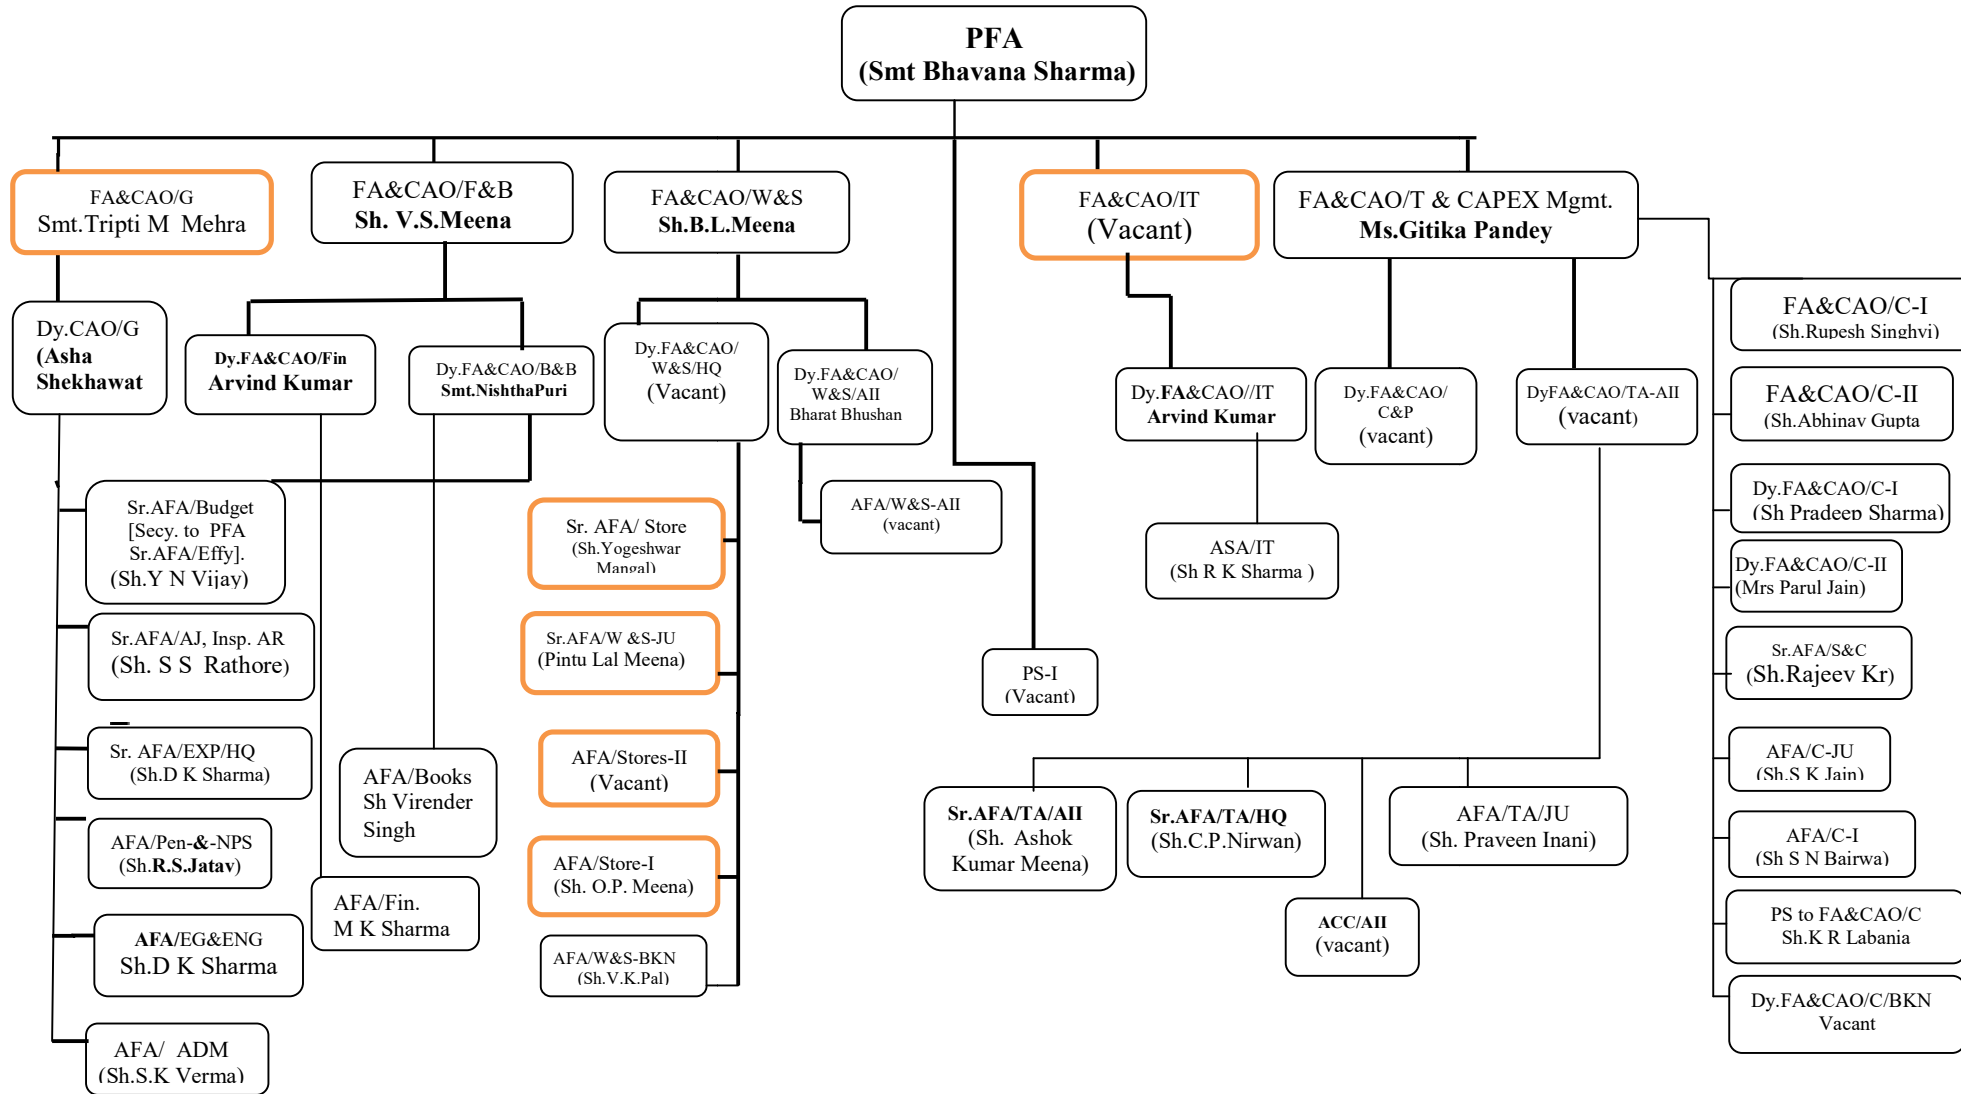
PFA
(Smt Bhavana Sharma)

FA&CAO/G
Smt.Tripti M Mehra

FA&CAO/F&B
Sh. V.S.Meena

FA&CAO/W&S
Sh.B.L.Meena

FA&CAO/IT
(Vacant)

FA&CAO/T & CAPEX Mgmt.
Ms.Gitika Pandey

Dy.CAO/G
(Asha Shekhawat

Dy.FA&CAO/Fin
Arvind Kumar

Dy.FA&CAO/B&B
Smt.NishthaPuri

Dy.FA&CAO/ W&S/HQ
(Vacant)

Dy.FA&CAO/ W&S/AII
Bharat Bhushan

Dy.FA&CAO//IT
Arvind Kumar

Dy.FA&CAO/ C&P
(vacant)

DyFA&CAO/TA-AII
(vacant)

FA&CAO/C-I
(Sh.Rupesh Singhvi)

FA&CAO/C-II
(Sh.Abhinav Gupta

Dy.FA&CAO/C-I
(Sh Pradeep Sharma)

Dy.FA&CAO/C-II
(Mrs Parul Jain)

Sr.AFA/S&C
(Sh.Rajeev Kr)

AFA/C-JU
(Sh.S K Jain)

AFA/C-I
(Sh S N Bairwa)

PS to FA&CAO/C
Sh.K R Labania

Dy.FA&CAO/C/BKN
Vacant

Sr.AFA/Budget
[Secy. to PFA
Sr.AFA/Effy].
(Sh.Y N Vijay)

Sr.AFA/AJ, Insp. AR
(Sh. S S Rathore)

Sr. AFA/EXP/HQ
(Sh.D K Sharma)

AFA/Pen-&-NPS
(Sh.R.S.Jatav)

AFA/EG&ENG
Sh.D K Sharma

AFA/ ADM
(Sh.S.K Verma)

AFA/Books
Sh Virender Singh

AFA/Fin.
M K Sharma

Sr. AFA/ Store
(Sh.Yogeshwar Mangal)

Sr.AFA/W &S-JU
(Pintu Lal Meena)

AFA/Stores-II
(Vacant)

AFA/Store-I
(Sh. O.P. Meena)

AFA/W&S-BKN
(Sh.V.K.Pal)

AFA/W&S-AII
(vacant)

ASA/IT
(Sh R K Sharma )

PS-I
(Vacant)

Sr.AFA/TA/AII
(Sh. Ashok Kumar Meena)

Sr.AFA/TA/HQ
(Sh.C.P.Nirwan)

AFA/TA/JU
(Sh. Praveen Inani)

ACC/AII
(vacant)